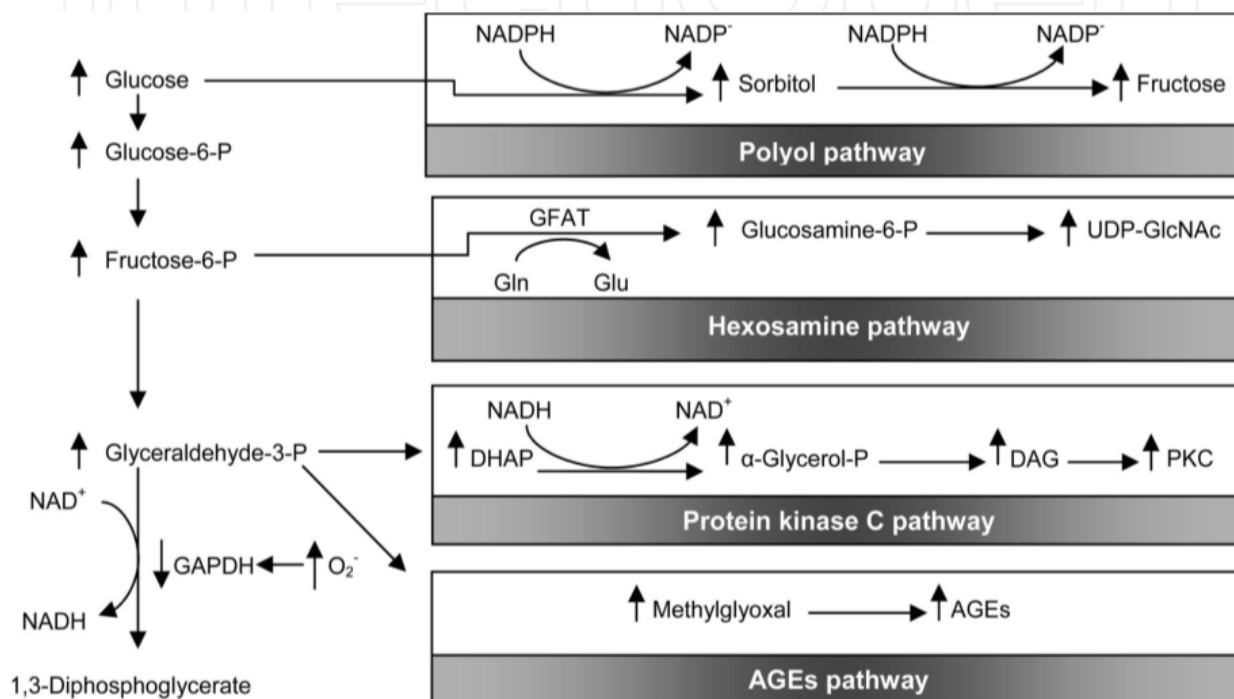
Glucose

Glucose-6-P

Fructose-6-P

Glyceraldehyde-3-P

NAD$^+$

GAPDH

$O_2^-$

NADH

1,3-Diphosphoglycerate

NADPH NADP$^-$ NADPH NADP$^-$

Sorbitol Fructose

Polyol pathway

GFAT

Glucosamine-6-P UDP-GlcNAc

Gln Glu

Hexosamine pathway

NADH NAD$^+$

DHAP α-Glycerol-P DAG PKC

Protein kinase C pathway

Methylglyoxal AGEs

AGEs pathway